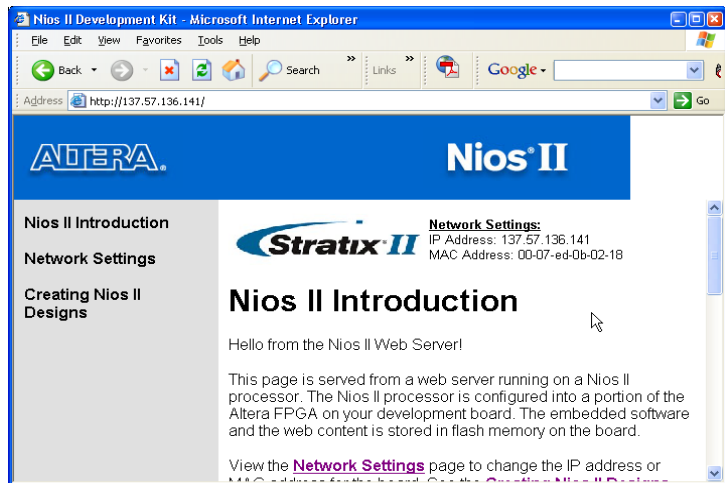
Nios II Development Kit - Microsoft Internet Explorer

File Edit View Favorites Tools Help

Back Search Links Google

Address http://137.57.136.141/ Go

ALTERA.

Nios II

Nios II Introduction

Network Settings

Creating Nios II Designs

Stratix II

Network Settings:
IP Address: 137.57.136.141
MAC Address: 00-07-ed-0b-02-18

Nios II Introduction

Hello from the Nios II Web Server!

This page is served from a web server running on a Nios II processor. The Nios II processor is configured into a portion of the Altera FPGA on your development board. The embedded software and the web content is stored in flash memory on the board.

View the Network Settings page to change the IP address or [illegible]